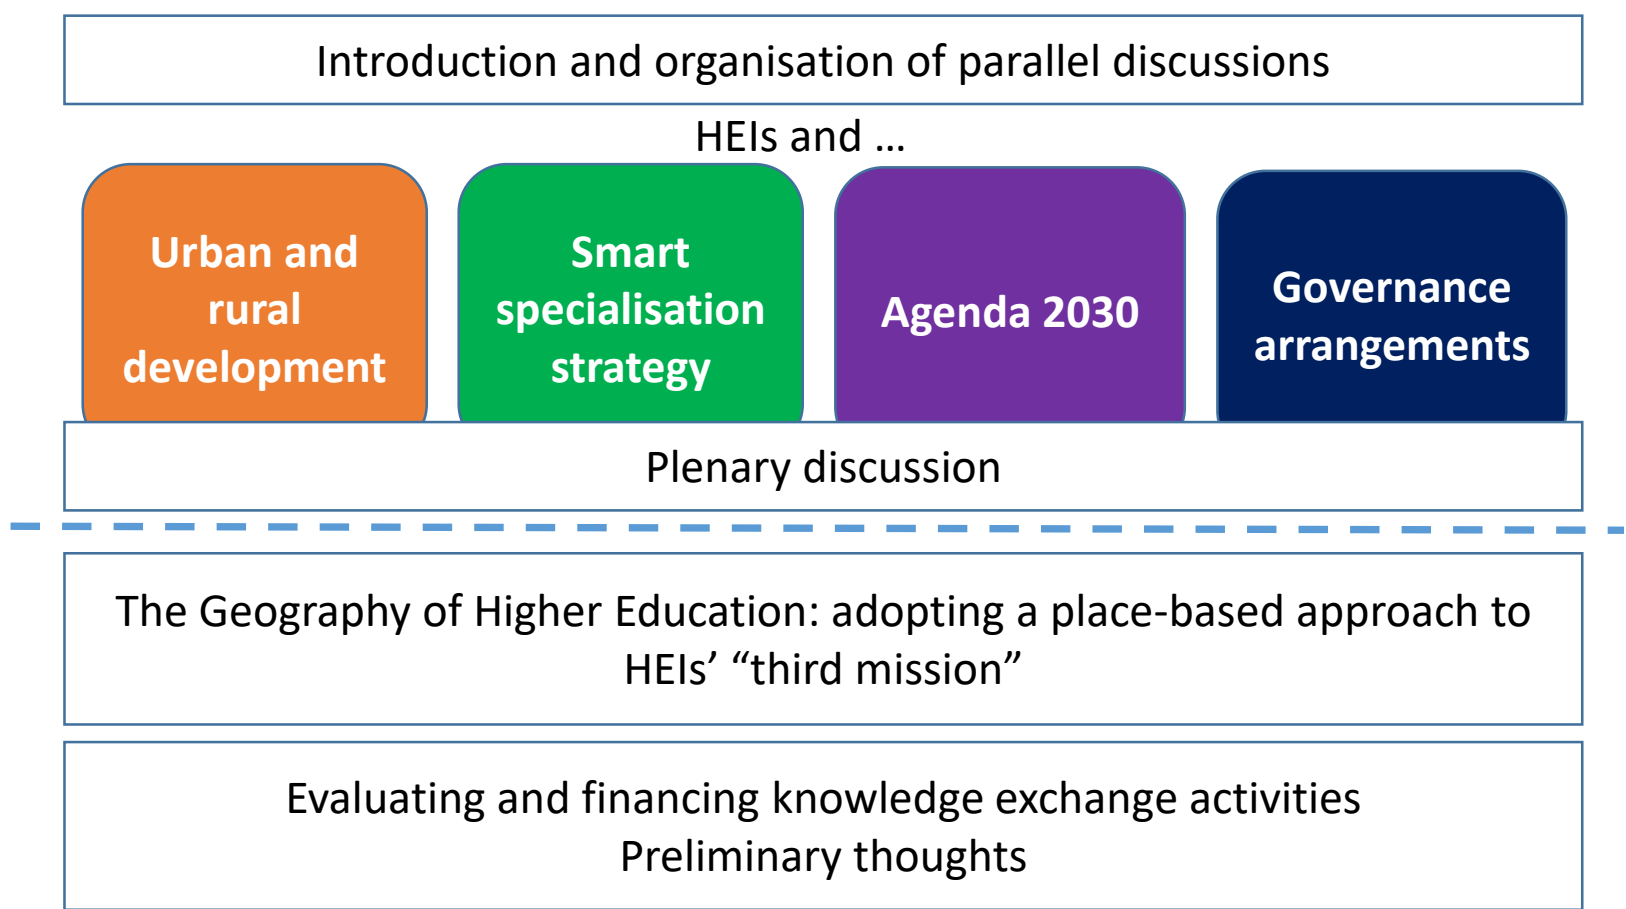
Introduction and organisation of parallel discussions

HEIs and …

Urban and rural development

Smart specialisation strategy

Agenda 2030

Governance arrangements

Plenary discussion

The Geography of Higher Education: adopting a place-based approach to HEIs' "third mission"

Evaluating and financing knowledge exchange activities
Preliminary thoughts